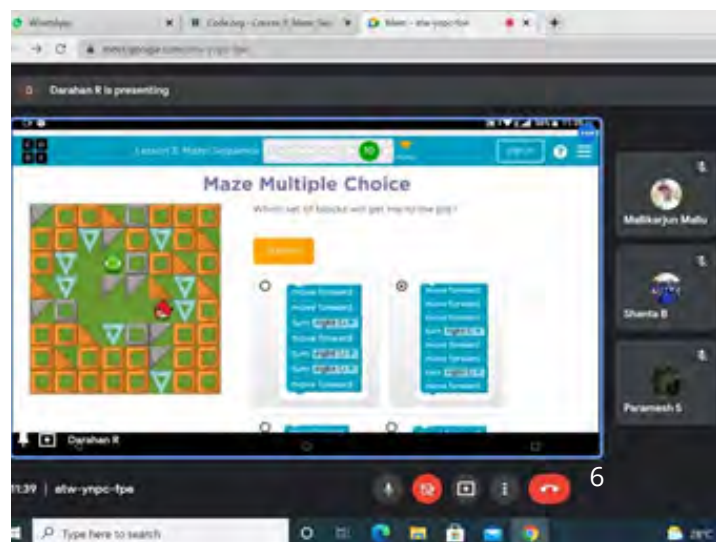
WhatsApp
Code.org - Course B Maze Seq
Meet - atw-ynpc-fpe

Darshan R is presenting

Lesson 3: Maze Sequence
10
Maze Multiple Choice
Which set of blocks will get me to the pig?

move forward
move forward
turn right
move forward
turn right
turn right
move forward

move forward
move forward
move forward
turn right
move forward
move forward
turn right
move forward

Mallikarjun Mallu
Shanta B
Paramesh S
Darshan R

11:39 | atw-ynpc-fpe
6
Type here to search
28°C